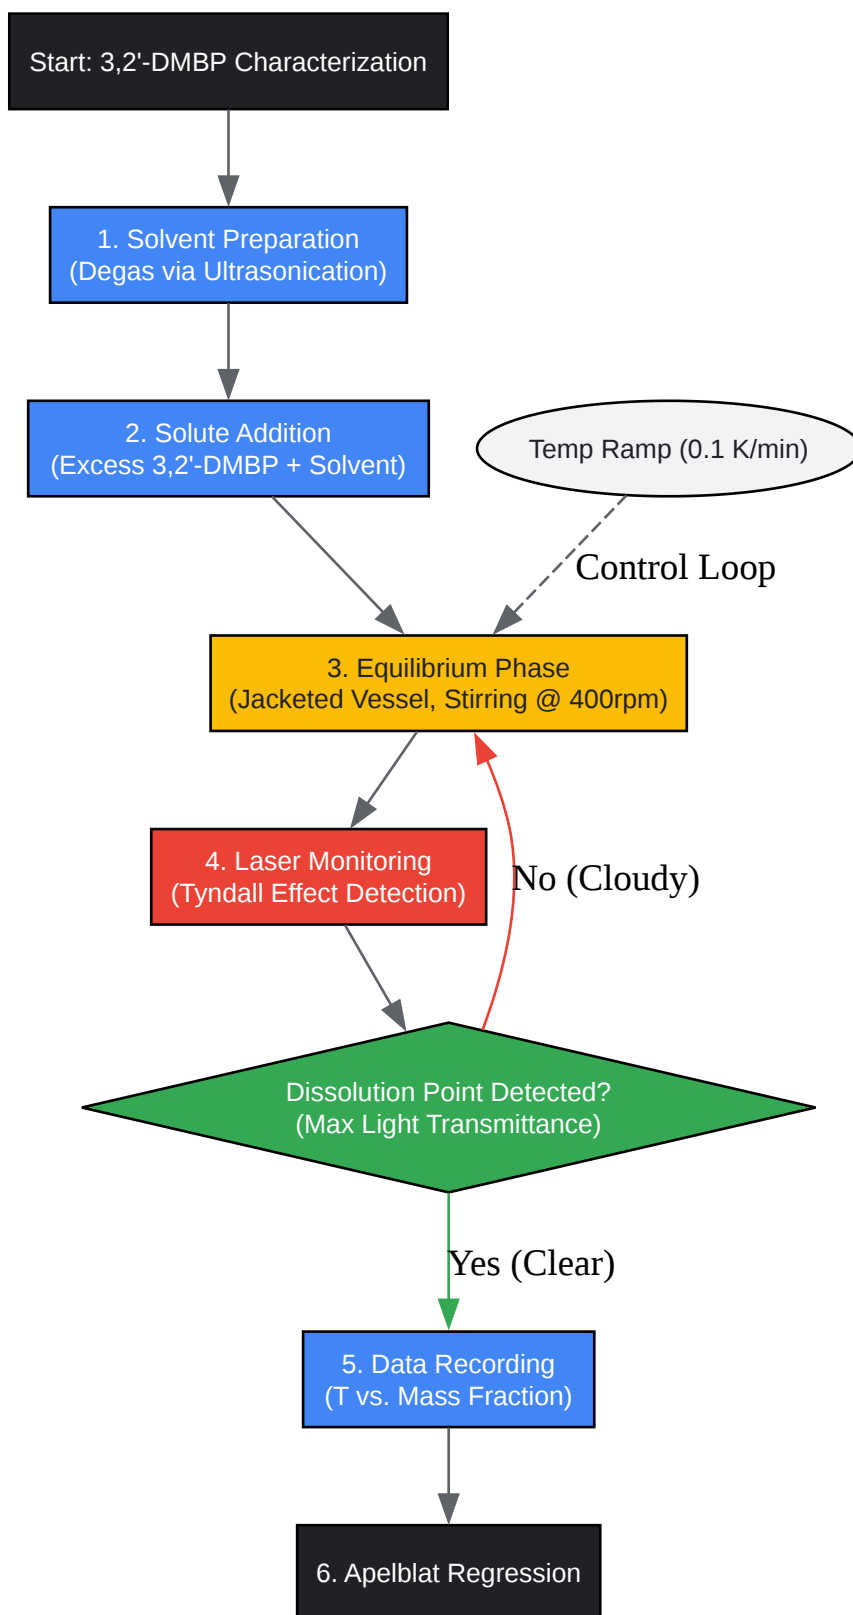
Start: 3,2'-DMBP Characterization

1. Solvent Preparation
(Degas via Ultrasonication)

2. Solute Addition
(Excess 3,2'-DMBP + Solvent)

Temp Ramp (0.1 K/min)

Control Loop

3. Equilibrium Phase
(Jacketed Vessel, Stirring @ 400rpm)

4. Laser Monitoring
(Tyndall Effect Detection)

No (Cloudy)

Dissolution Point Detected?
(Max Light Transmittance)

Yes (Clear)

5. Data Recording
(T vs. Mass Fraction)

6. Apelblat Regression